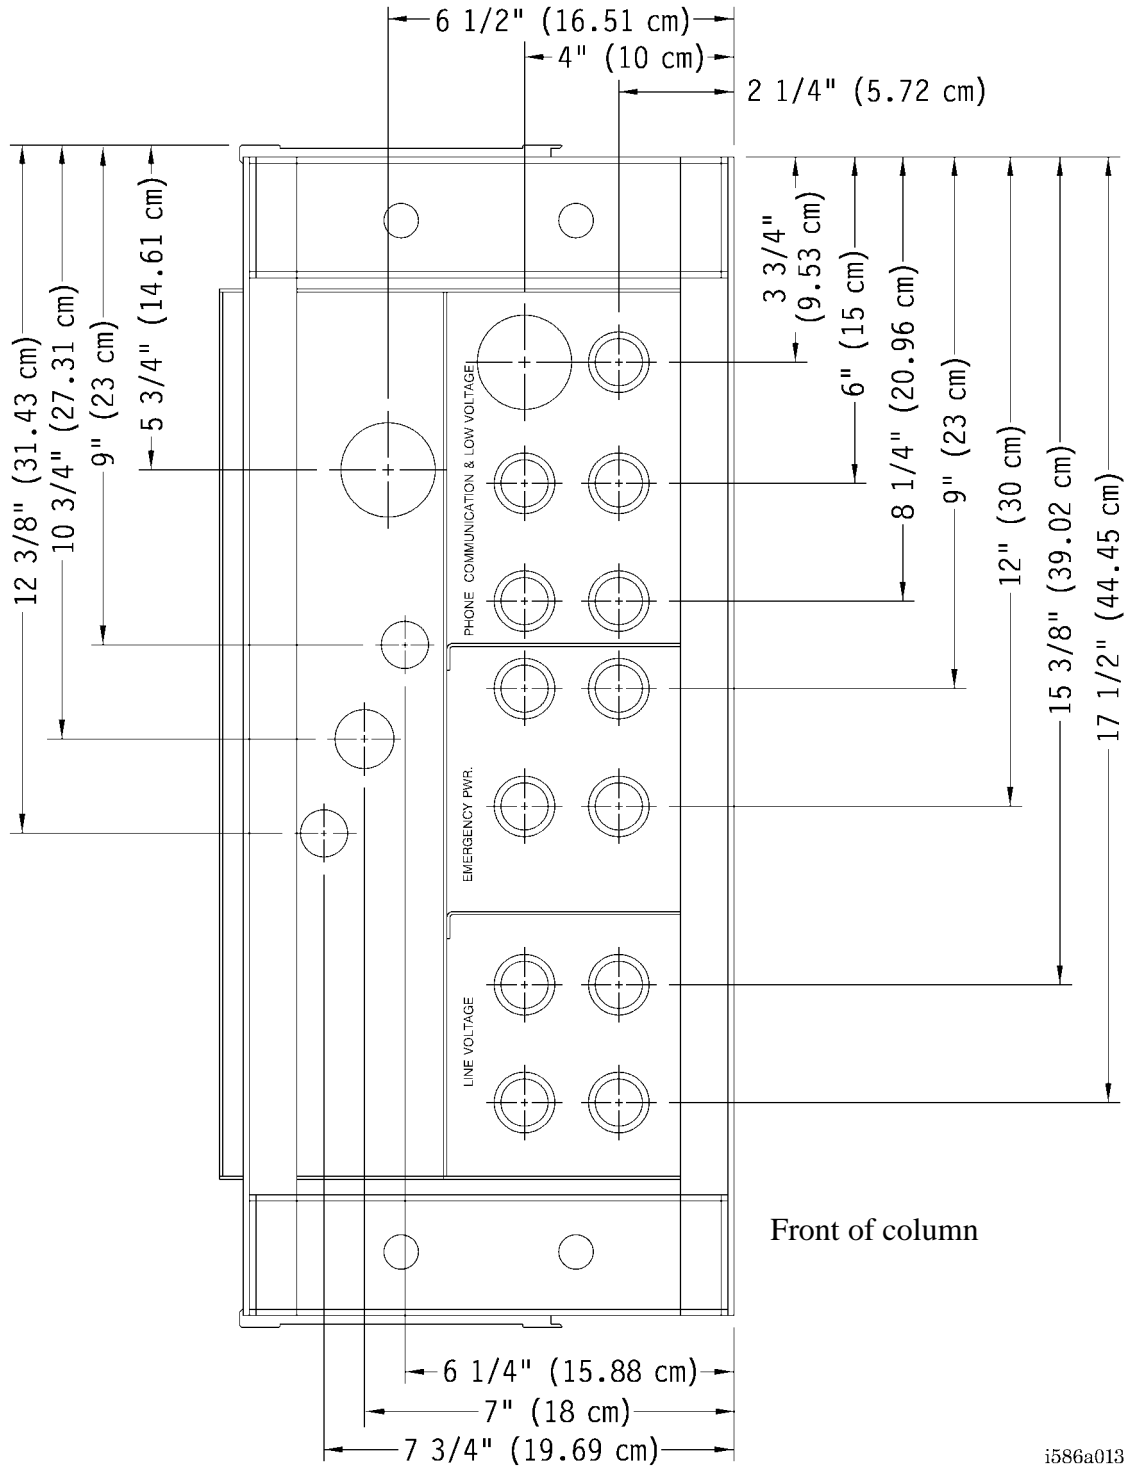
6 1/2" (16.51 cm)
4" (10 cm)
2 1/4" (5.72 cm)

12 3/8" (31.43 cm)
10 3/4" (27.31 cm)
9" (23 cm)
5 3/4" (14.61 cm)

3 3/4" (9.53 cm)
6" (15 cm)
8 1/4" (20.96 cm)
9" (23 cm)
12" (30 cm)
15 3/8" (39.02 cm)
17 1/2" (44.45 cm)

PHONE COMMUNICATION & LOW VOLTAGE
EMERGENCY PWR.
LINE VOLTAGE

Front of column

6 1/4" (15.88 cm)
7" (18 cm)
7 3/4" (19.69 cm)

i586a013